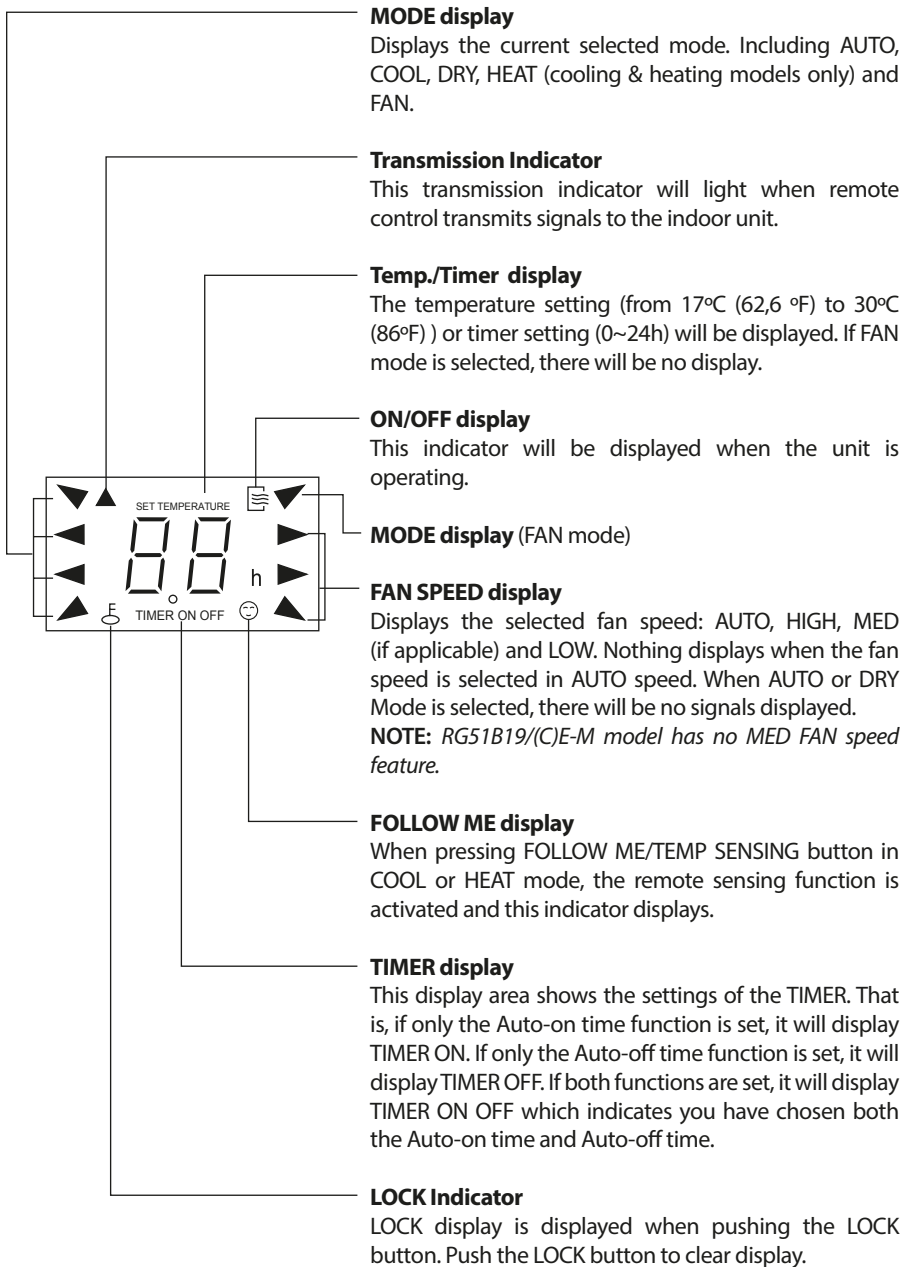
**MODE display**
Displays the current selected mode. Including AUTO, COOL, DRY, HEAT (cooling & heating models only) and FAN.

**Transmission Indicator**
This transmission indicator will light when remote control transmits signals to the indoor unit.

**Temp./Timer display**
The temperature setting (from 17ºC (62,6 ºF) to 30ºC (86ºF) ) or timer setting (0~24h) will be displayed. If FAN mode is selected, there will be no display.

**ON/OFF display**
This indicator will be displayed when the unit is operating.

SET TEMPERATURE

88

h

TIMER ON OFF

**MODE display** (FAN mode)

**FAN SPEED display**
Displays the selected fan speed: AUTO, HIGH, MED (if applicable) and LOW. Nothing displays when the fan speed is selected in AUTO speed. When AUTO or DRY Mode is selected, there will be no signals displayed.
**NOTE:** *RG51B19/(C)E-M model has no MED FAN speed feature.*

**FOLLOW ME display**
When pressing FOLLOW ME/TEMP SENSING button in COOL or HEAT mode, the remote sensing function is activated and this indicator displays.

**TIMER display**
This display area shows the settings of the TIMER. That is, if only the Auto-on time function is set, it will display TIMER ON. If only the Auto-off time function is set, it will display TIMER OFF. If both functions are set, it will display TIMER ON OFF which indicates you have chosen both the Auto-on time and Auto-off time.

**LOCK Indicator**
LOCK display is displayed when pushing the LOCK button. Push the LOCK button to clear display.